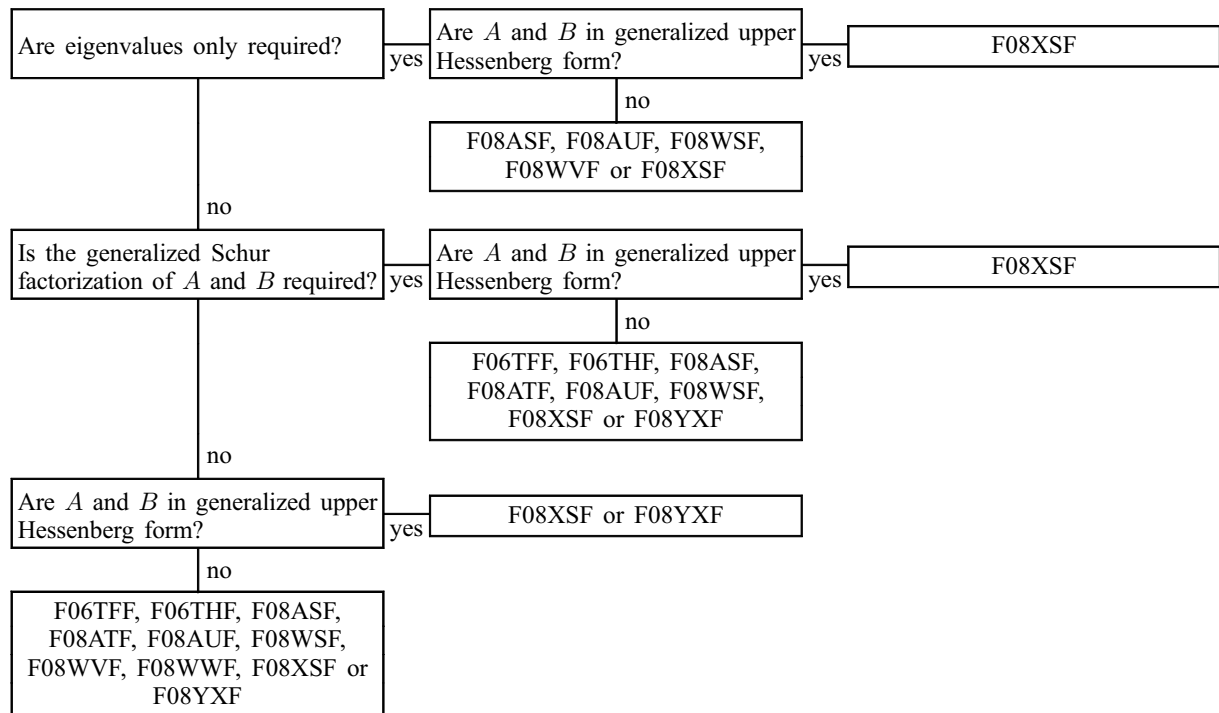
Are eigenvalues only required?

yes

Are $A$ and $B$ in generalized upper Hessenberg form?

yes

F08XSF

no

F08ASF, F08AUF, F08WSF, F08WVF or F08XSF

no

Is the generalized Schur factorization of $A$ and $B$ required?

yes

Are $A$ and $B$ in generalized upper Hessenberg form?

yes

F08XSF

no

F06TFF, F06THF, F08ASF, F08ATF, F08AUF, F08WSF, F08XSF or F08YXF

no

Are $A$ and $B$ in generalized upper Hessenberg form?

yes

F08XSF or F08YXF

no

F06TFF, F06THF, F08ASF, F08ATF, F08AUF, F08WSF, F08WVF, F08WWF, F08XSF or F08YXF